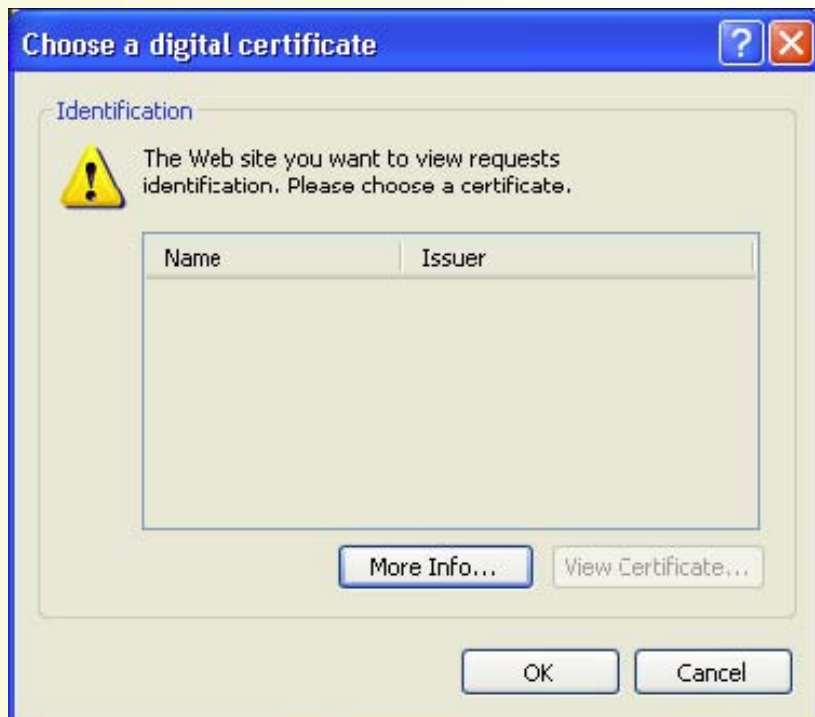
Choose a digital certificate

?

Identification

The Web site you want to view requests identification. Please choose a certificate.

| Name | Issuer |
|---|---|

More Info...

View Certificate...

OK

Cancel